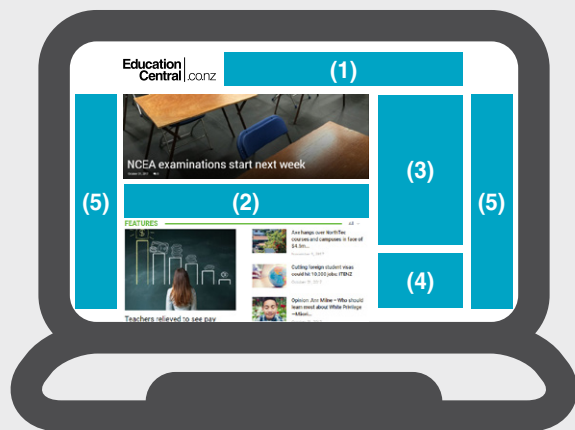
Education Central.co.nz

(1)

(5)

NCEA examinations start next week

(2)

(3)

(5)

FEATURES

Axe hangs over NorthTec courses and campuses in face of $4.3m...

Cutting foreign student visas could hit 10,000 jobs: ITENZ

Opinion: Jim Miller – Who should learn most about Waite Pomare – Māori...

(4)

Teachers relieved to see pay